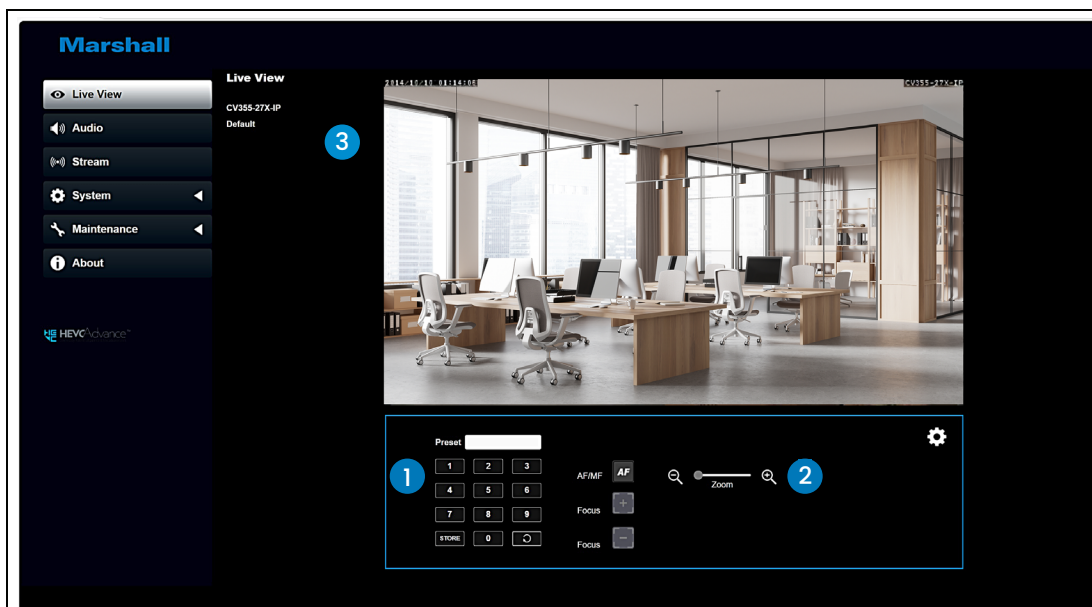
Marshall

Live View
Audio
Stream
System
Maintenance
About

HEVC Advance™

Live View

CV355-27X-IP
Default

3

2014-10/10 01:14:08
CV355-27X-IP

Preset

1 2 3
4 5 6
7 8 9
STORE 0

1

AF/MF AF

Focus +

Focus −

Zoom

2